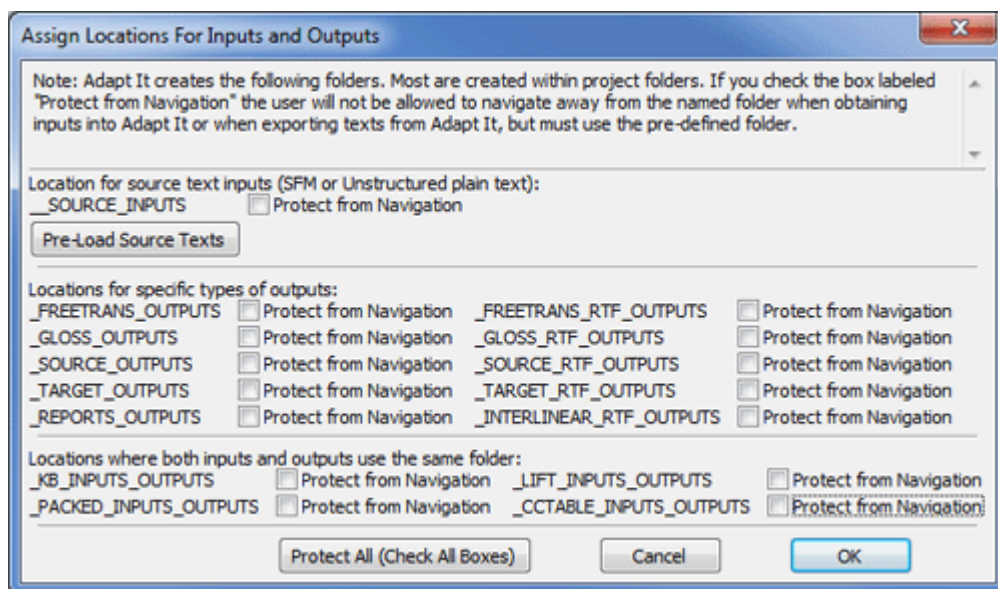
Assign Locations For Inputs and Outputs

Note: Adapt It creates the following folders. Most are created within project folders. If you check the box labeled "Protect from Navigation" the user will not be allowed to navigate away from the named folder when obtaining inputs into Adapt It or when exporting texts from Adapt It, but must use the pre-defined folder.

Location for source text inputs (SFM or Unstructured plain text):
__SOURCE_INPUTS Protect from Navigation

Pre-Load Source Texts

Locations for specific types of outputs:
_FREETRANS_OUTPUTS Protect from Navigation _FREETRANS_RTF_OUTPUTS Protect from Navigation
_GLOSS_OUTPUTS Protect from Navigation _GLOSS_RTF_OUTPUTS Protect from Navigation
_SOURCE_OUTPUTS Protect from Navigation _SOURCE_RTF_OUTPUTS Protect from Navigation
_TARGET_OUTPUTS Protect from Navigation _TARGET_RTF_OUTPUTS Protect from Navigation
_REPORTS_OUTPUTS Protect from Navigation _INTERLINEAR_RTF_OUTPUTS Protect from Navigation

Locations where both inputs and outputs use the same folder:
_KB_INPUTS_OUTPUTS Protect from Navigation _LIFT_INPUTS_OUTPUTS Protect from Navigation
_PACKED_INPUTS_OUTPUTS Protect from Navigation _CCTABLE_INPUTS_OUTPUTS Protect from Navigation

Protect All (Check All Boxes) Cancel OK